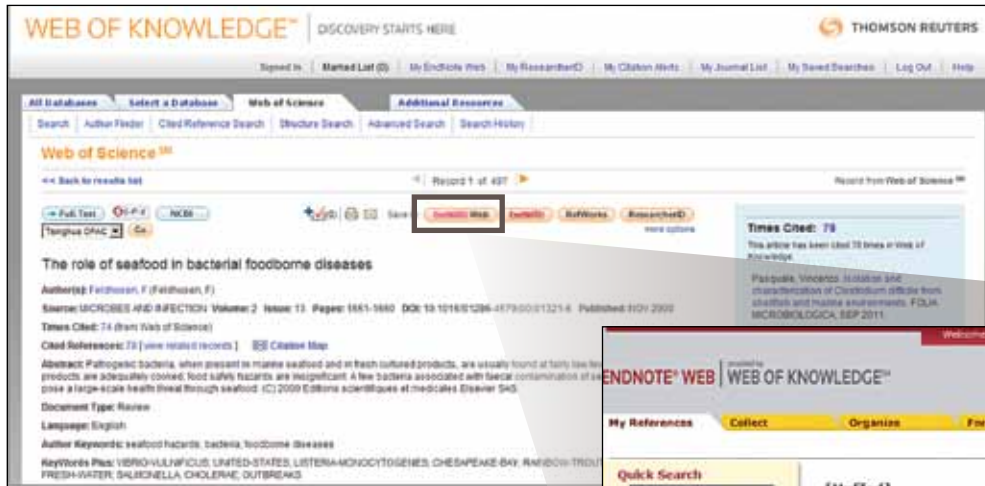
WEB OF KNOWLEDGE℠ | DISCOVERY STARTS HERE

THOMSON REUTERS

Signed In | Marked List (0) | My EndNote Web | My ResearcherID | My Citation Alerts | My Journal List | My Saved Searches | Log Out | Help

All Databases | Select a Database | Web of Science | Additional Resources

Search | Author Finder | Cited Reference Search | Structure Search | Advanced Search | Search History

Web of Science℠

<< Back to results list

Record 1 of 497

Record from Web of Science℠

Full Text | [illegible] | NCBI

Tsinghua OPAC | Go

Save to: EndNote Web | EndNote | RefWorks | ResearcherID

more options

Times Cited: 78

This article has been cited 78 times in Web of Knowledge.

Pasquale, Vincenzo. Isolation and characterization of Clostridium difficile from shellfish and marine environments. FOLIA MICROBIOLOGICA, SEP 2011.

The role of seafood in bacterial foodborne diseases

Author(s): Feldhusen, F (Feldhusen, F)

Source: MICROBES AND INFECTION Volume: 2 Issue: 13 Pages: 1651-1660 DOI: 10.1016/S1286-4579(00)01321-6 Published: NOV 2000

Times Cited: 74 (from Web of Science)

Cited References: 73 [ view related records ] Citation Map

Abstract: Pathogenic bacteria, when present in marine seafood and in fresh cultured products, are usually found at fairly low levels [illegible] products are adequately cooked, food safety hazards are insignificant. A few bacteria associated with faecal contamination of se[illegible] pose a large-scale health threat through seafood. (C) 2000 Editions scientifiques et medicales Elsevier SAS.

Document Type: Review

Language: English

Author Keywords: seafood hazards; bacteria; foodborne diseases

KeyWords Plus: VIBRIO-VULNIFICUS; UNITED-STATES; LISTERIA-MONOCYTOGENES; CHESAPEAKE-BAY; RAINBOW-TROUT; FRESH-WATER; SALMONELLA; CHOLERAE; OUTBREAKS

Welcome

powered by ENDNOTE® WEB | WEB OF KNOWLEDGE℠

My References | Collect | Organize | For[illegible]

Quick Search